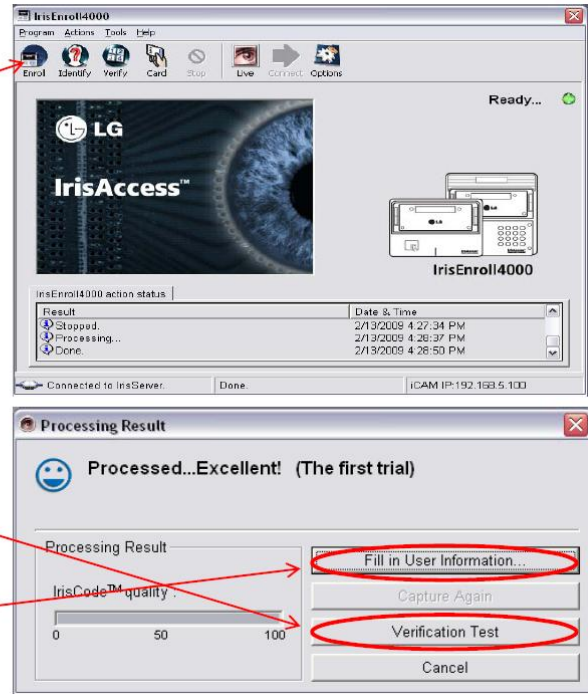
IrisEnroll4000

Program Actions Tools Help

Enrol Identify Verify Card Stop Live Connect Options

Ready...

LG

IrisAccess™

LG

IrisEnroll4000

IrisEnroll4000 action status

| Result | Date & Time |
|---|---|
| Stopped. | 2/13/2009 4:27:34 PM |
| Processing... | 2/13/2009 4:28:37 PM |
| Done. | 2/13/2009 4:28:50 PM |

Connected to IrisServer. Done. iCAM IP:192.168.5.100

Processing Result

Processed...Excellent! (The first trial)

Processing Result

IrisCode™ quality :

0 50 100

Fill in User Information...

Capture Again

Verification Test

Cancel